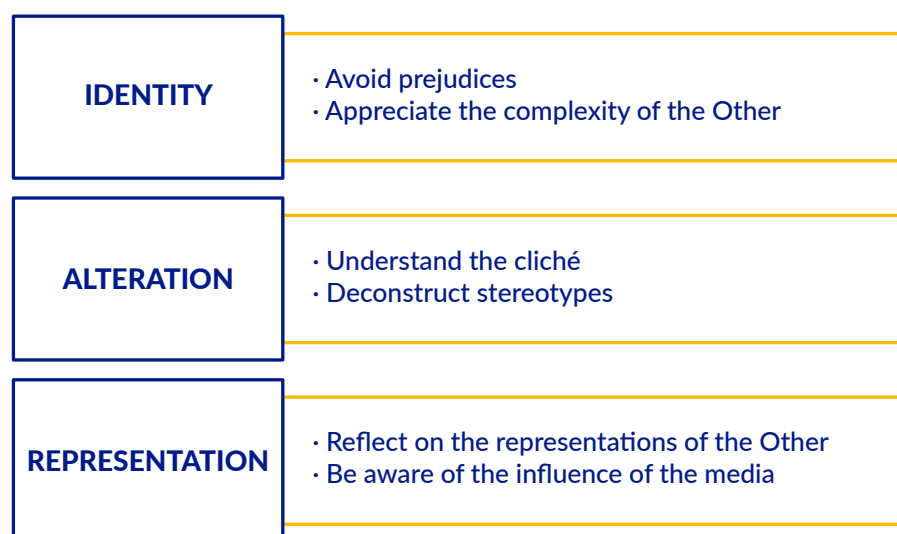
IDENTITY

· Avoid prejudices
· Appreciate the complexity of the Other

ALTERATION

· Understand the cliché
· Deconstruct stereotypes

REPRESENTATION

· Reflect on the representations of the Other
· Be aware of the influence of the media